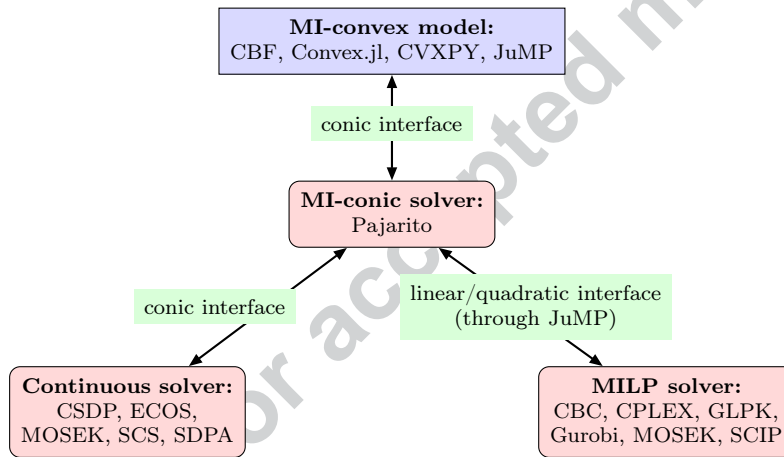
**MI-convex model:**
CBF, Convex.jl, CVXPY, JuMP

conic interface

**MI-conic solver:**
Pajarito

conic interface

linear/quadratic interface (through JuMP)

**Continuous solver:**
CSDP, ECOS, MOSEK, SCS, SDPA

**MILP solver:**
CBC, CPLEX, GLPK, Gurobi, MOSEK, SCIP

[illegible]